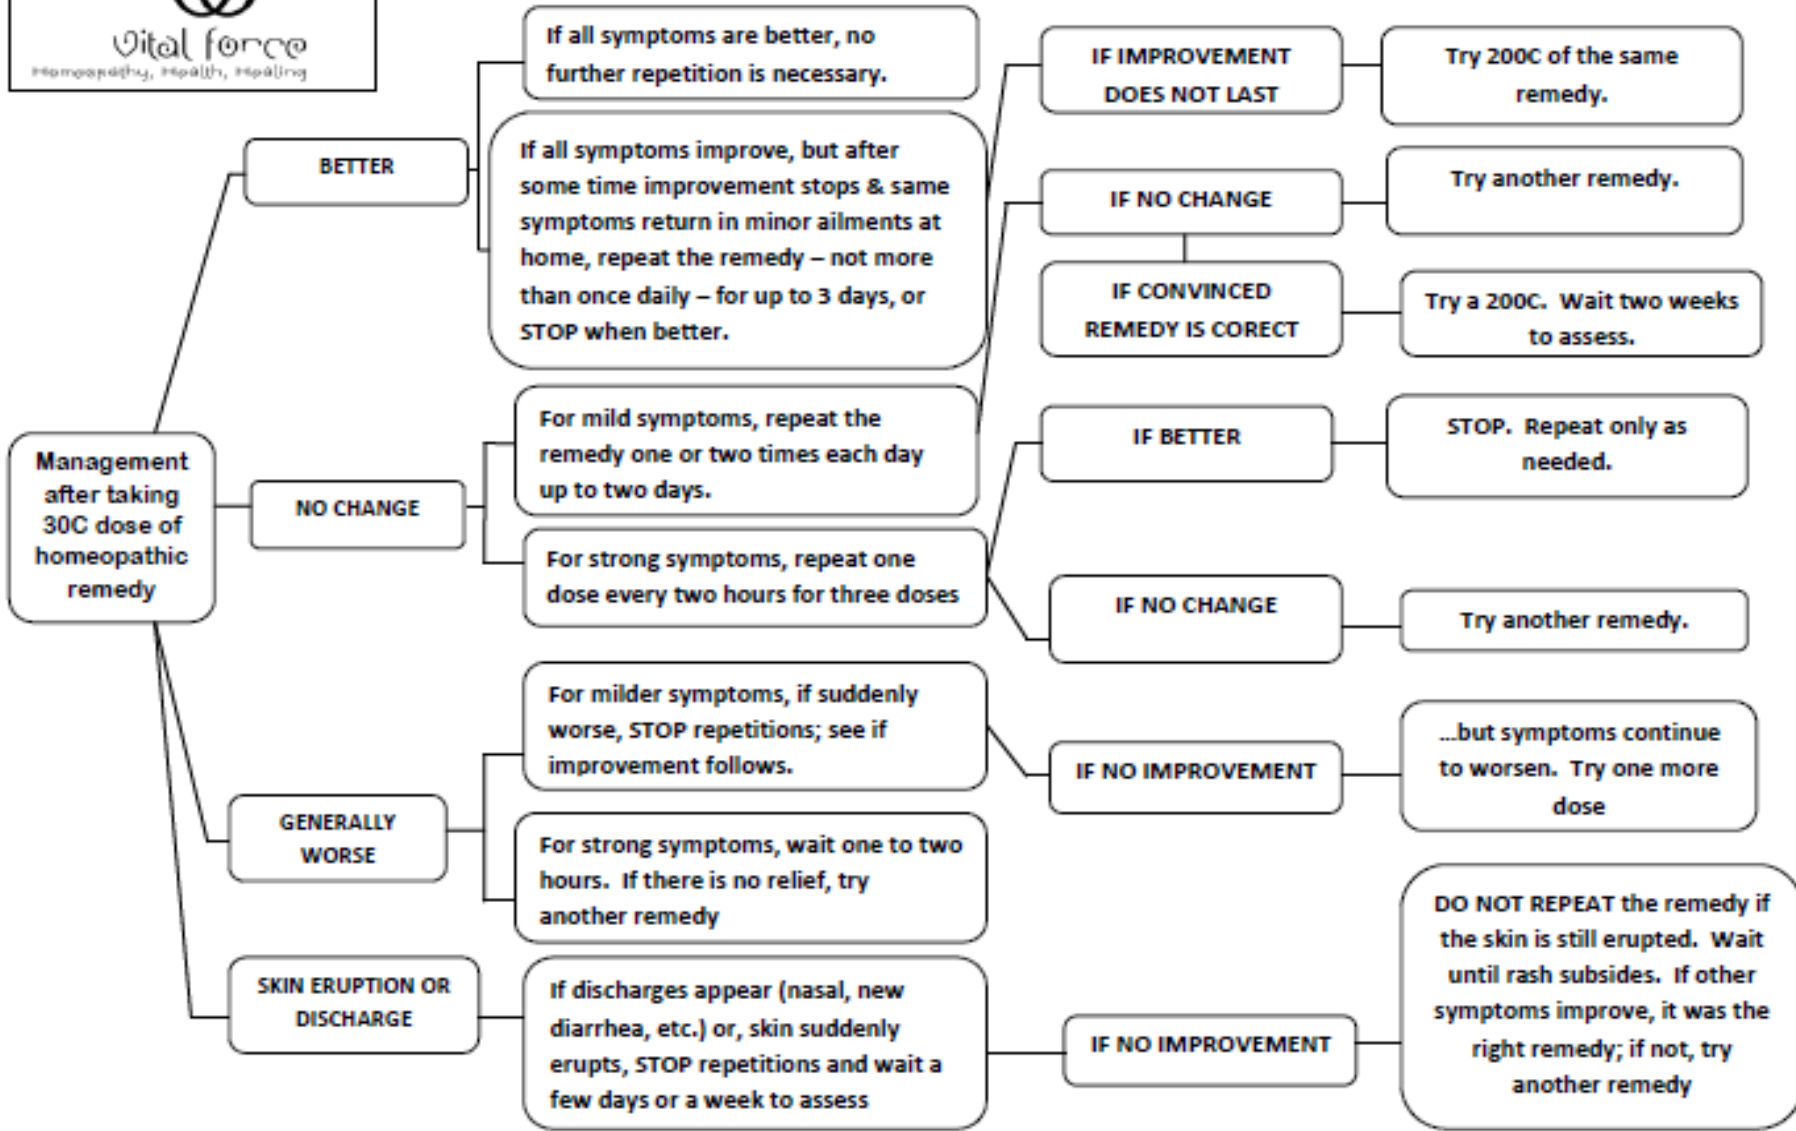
Vital force
Homeopathy, Health, Healing

Management after taking 30C dose of homeopathic remedy

BETTER

If all symptoms are better, no further repetition is necessary.

If all symptoms improve, but after some time improvement stops & same symptoms return in minor ailments at home, repeat the remedy – not more than once daily – for up to 3 days, or STOP when better.

IF IMPROVEMENT DOES NOT LAST

Try 200C of the same remedy.

IF NO CHANGE

Try another remedy.

IF CONVINCED REMEDY IS CORECT

Try a 200C. Wait two weeks to assess.

NO CHANGE

For mild symptoms, repeat the remedy one or two times each day up to two days.

For strong symptoms, repeat one dose every two hours for three doses

IF BETTER

STOP. Repeat only as needed.

IF NO CHANGE

Try another remedy.

GENERALLY WORSE

For milder symptoms, if suddenly worse, STOP repetitions; see if improvement follows.

IF NO IMPROVEMENT

...but symptoms continue to worsen. Try one more dose

For strong symptoms, wait one to two hours. If there is no relief, try another remedy

SKIN ERUPTION OR DISCHARGE

If discharges appear (nasal, new diarrhea, etc.) or, skin suddenly erupts, STOP repetitions and wait a few days or a week to assess

IF NO IMPROVEMENT

DO NOT REPEAT the remedy if the skin is still erupted. Wait until rash subsides. If other symptoms improve, it was the right remedy; if not, try another remedy